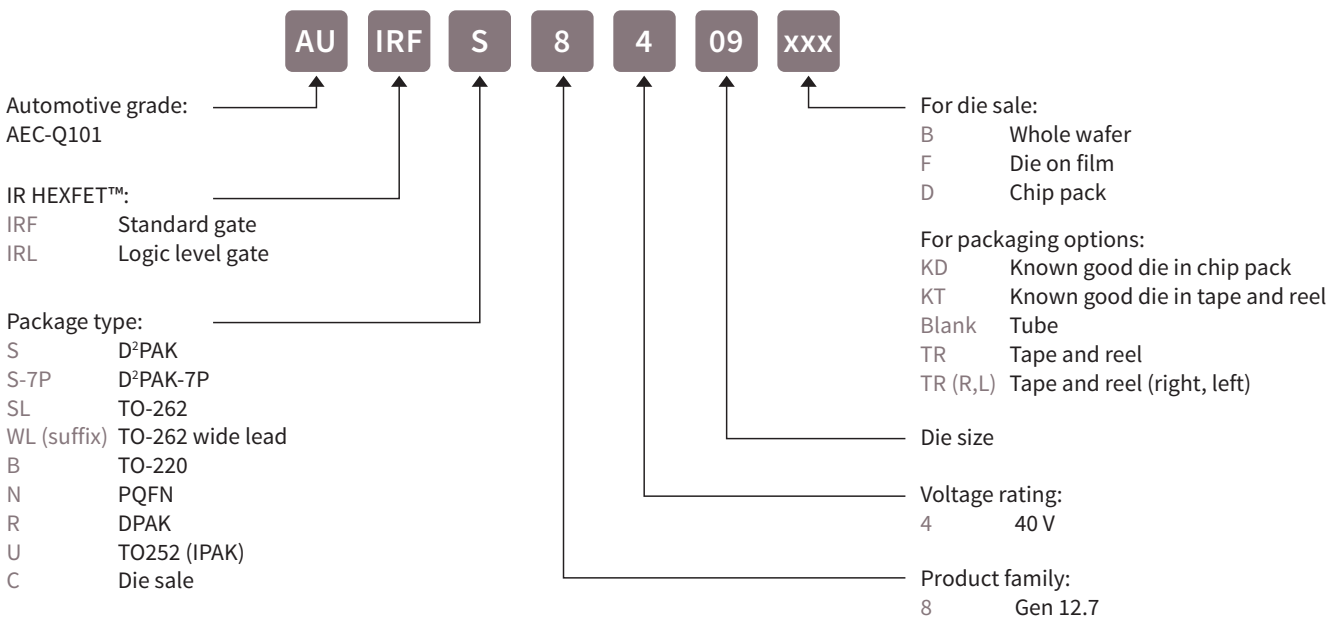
AU IRF S 8 4 09 xxx

Automotive grade:
AEC-Q101

IR HEXFET™:
IRF Standard gate
IRL Logic level gate

Package type:
S $D^2PAK$
S-7P $D^2PAK$-7P
SL TO-262
WL (suffix) TO-262 wide lead
B TO-220
N PQFN
R DPAK
U TO252 (IPAK)
C Die sale

For die sale:
B Whole wafer
F Die on film
D Chip pack

For packaging options:
KD Known good die in chip pack
KT Known good die in tape and reel
Blank Tube
TR Tape and reel
TR (R,L) Tape and reel (right, left)

Die size

Voltage rating:
4 40 V

Product family:
8 Gen 12.7